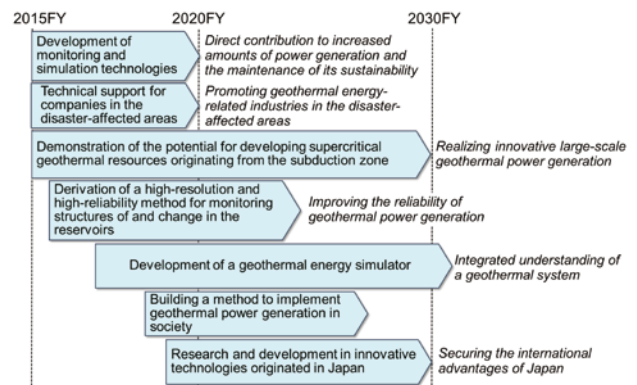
2015FY 2020FY 2030FY

Development of monitoring and simulation technologies

Direct contribution to increased amounts of power generation and the maintenance of its sustainability

Technical support for companies in the disaster-affected areas

Promoting geothermal energy-related industries in the disaster-affected areas

Demonstration of the potential for developing supercritical geothermal resources originating from the subduction zone

Realizing innovative large-scale geothermal power generation

Derivation of a high-resolution and high-reliability method for monitoring structures of and change in the reservoirs

Improving the reliability of geothermal power generation

Development of a geothermal energy simulator

Integrated understanding of a geothermal system

Building a method to implement geothermal power generation in society

Research and development in innovative technologies originated in Japan

Securing the international advantages of Japan